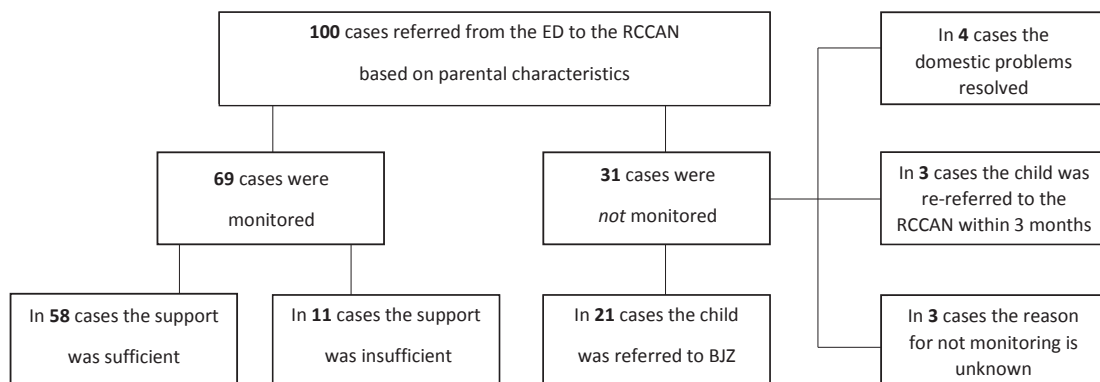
**100** cases referred from the ED to the RCCAN based on parental characteristics

**69** cases were monitored

**31** cases were *not* monitored

In **4** cases the domestic problems resolved

In **3** cases the child was re-referred to the RCCAN within 3 months

In **58** cases the support was sufficient

In **11** cases the support was insufficient

In **21** cases the child was referred to BJZ

In **3** cases the reason for not monitoring is unknown